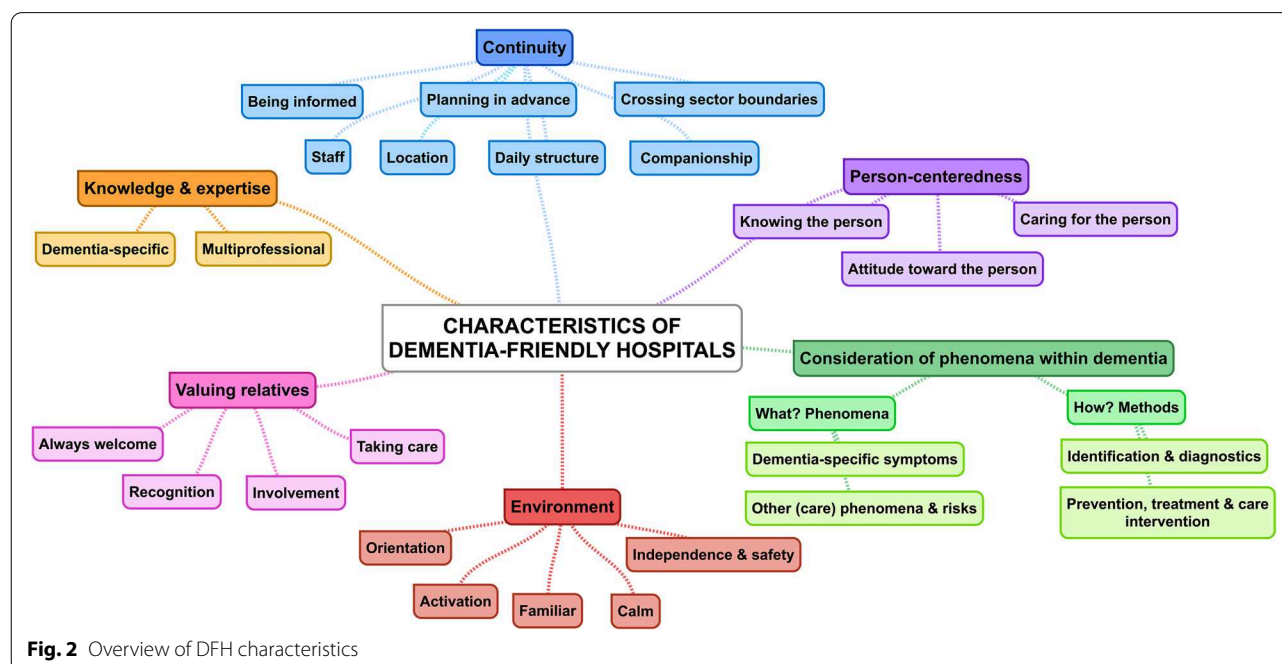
Continuity

Being informed

Planning in advance

Crossing sector boundaries

Staff

Location

Daily structure

Companionship

Knowledge & expertise

Dementia-specific

Multiprofessional

Person-centeredness

Knowing the person

Caring for the person

Attitude toward the person

CHARACTERISTICS OF DEMENTIA-FRIENDLY HOSPITALS

Consideration of phenomena within dementia

What? Phenomena

Dementia-specific symptoms

Other (care) phenomena & risks

How? Methods

Identification & diagnostics

Prevention, treatment & care intervention

Valuing relatives

Always welcome

Taking care

Recognition

Involvement

Environment

Orientation

Independence & safety

Activation

Familiar

Calm

**Fig. 2** Overview of DFH characteristics